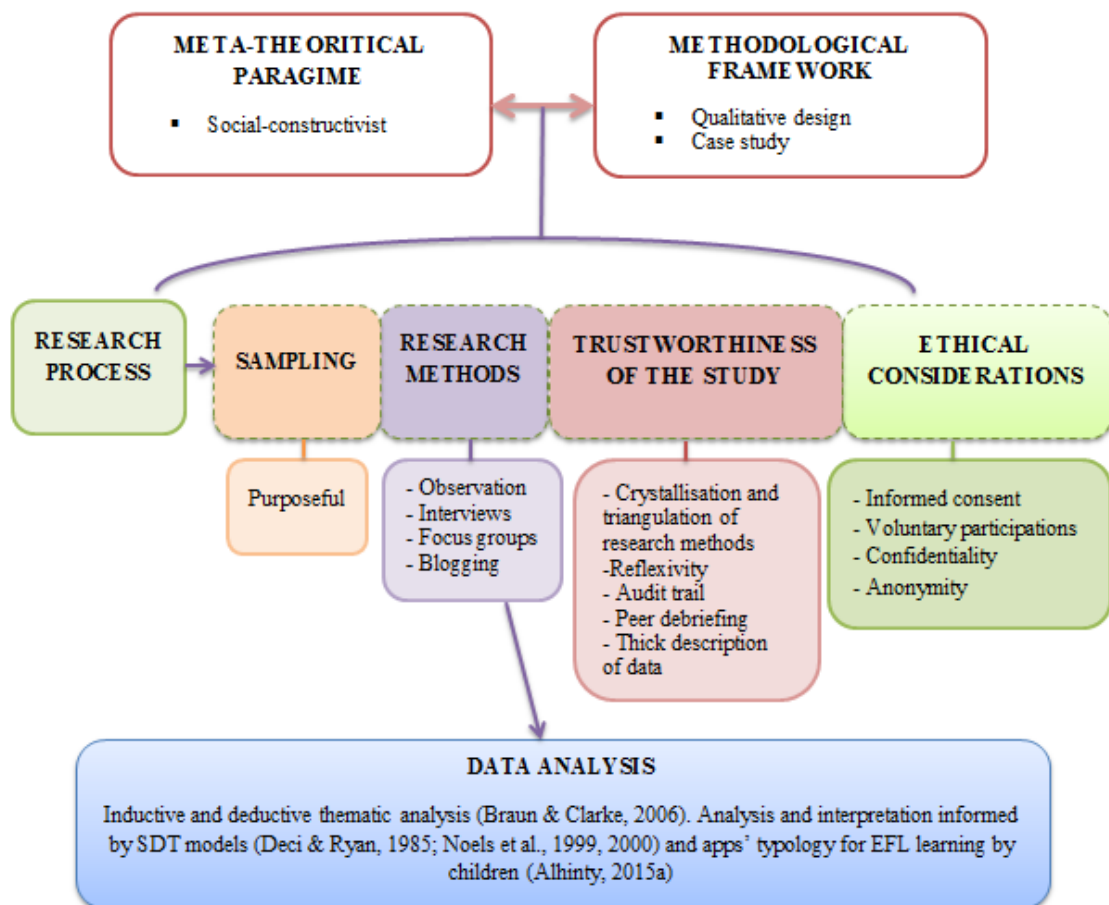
META-THEORITICAL PARAGIME

- Social-constructivist

METHODOLOGICAL FRAME WORK

- Qualitative design
- Case study

RESEARCH PROCESS

SAMPLING

Purposeful

RESEARCH METHODS

- Observation
- Interviews
- Focus groups
- Blogging

TRUSTWORTHINESS OF THE STUDY

- Crystallisation and triangulation of research methods
-Reflexivity
- Audit trail
- Peer debriefing
- Thick description of data

ETHICAL CONSIDERATIONS

- Informed consent
- Voluntary participations
- Confidentiality
- Anonymity

DATA ANALYSIS

Inductive and deductive thematic analysis (Braun & Clarke, 2006). Analysis and interpretation informed by SDT models (Deci & Ryan, 1985; Noels et al., 1999, 2000) and apps' typology for EFL learning by children (Alhinty, 2015a)